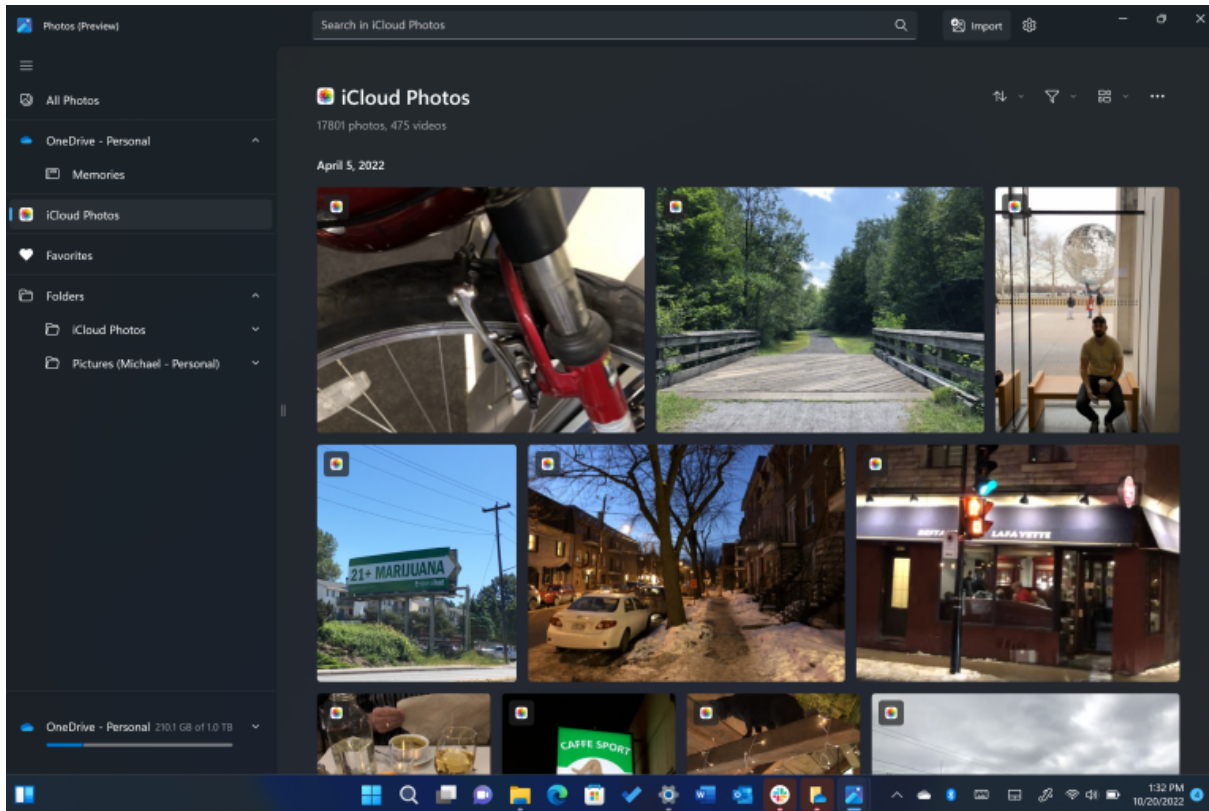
Photos (Preview)

Search in iCloud Photos

Import

All Photos

OneDrive - Personal

Memories

iCloud Photos

Favorites

Folders

iCloud Photos

Pictures (Michael - Personal)

OneDrive - Personal 210.1 GB of 1.0 TB

iCloud Photos

17801 photos, 475 videos

April 5, 2022

21+ MARIJUANA

LAFAYETTE

CAFFE SPORT

1:32 PM
10/20/2022